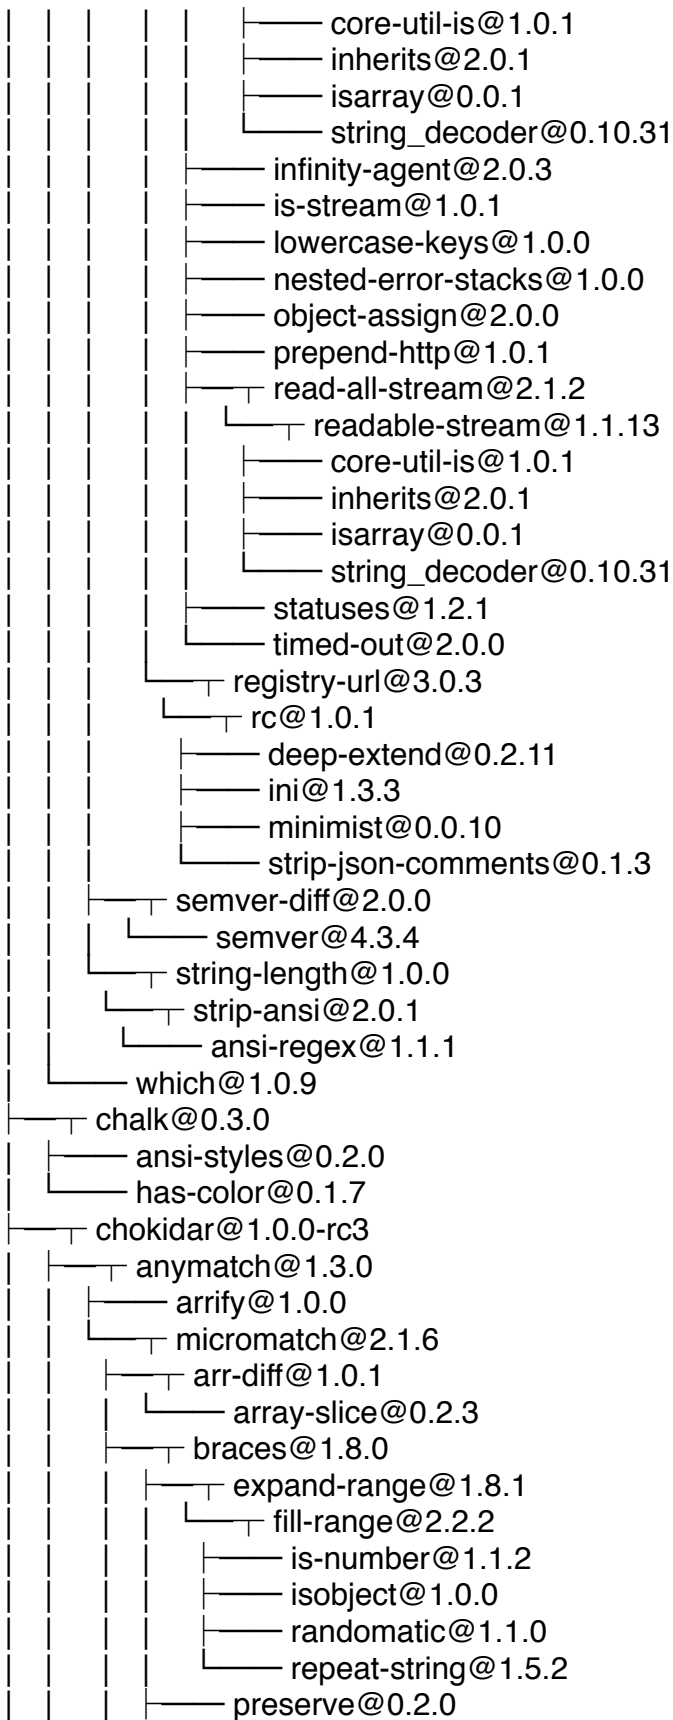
core-util-is@1.0.1
inherits@2.0.1
isarray@0.0.1
string_decoder@0.10.31
infinity-agent@2.0.3
is-stream@1.0.1
lowercase-keys@1.0.0
nested-error-stacks@1.0.0
object-assign@2.0.0
prepend-http@1.0.1
read-all-stream@2.1.2
readable-stream@1.1.13
core-util-is@1.0.1
inherits@2.0.1
isarray@0.0.1
string_decoder@0.10.31
statuses@1.2.1
timed-out@2.0.0
registry-url@3.0.3
rc@1.0.1
deep-extend@0.2.11
ini@1.3.3
minimist@0.0.10
strip-json-comments@0.1.3
semver-diff@2.0.0
semver@4.3.4
string-length@1.0.0
strip-ansi@2.0.1
ansi-regex@1.1.1
which@1.0.9
chalk@0.3.0
ansi-styles@0.2.0
has-color@0.1.7
chokidar@1.0.0-rc3
anymatch@1.3.0
arrify@1.0.0
micromatch@2.1.6
arr-diff@1.0.1
array-slice@0.2.3
braces@1.8.0
expand-range@1.8.1
fill-range@2.2.2
is-number@1.1.2
isobject@1.0.0
randomatic@1.1.0
repeat-string@1.5.2
preserve@0.2.0